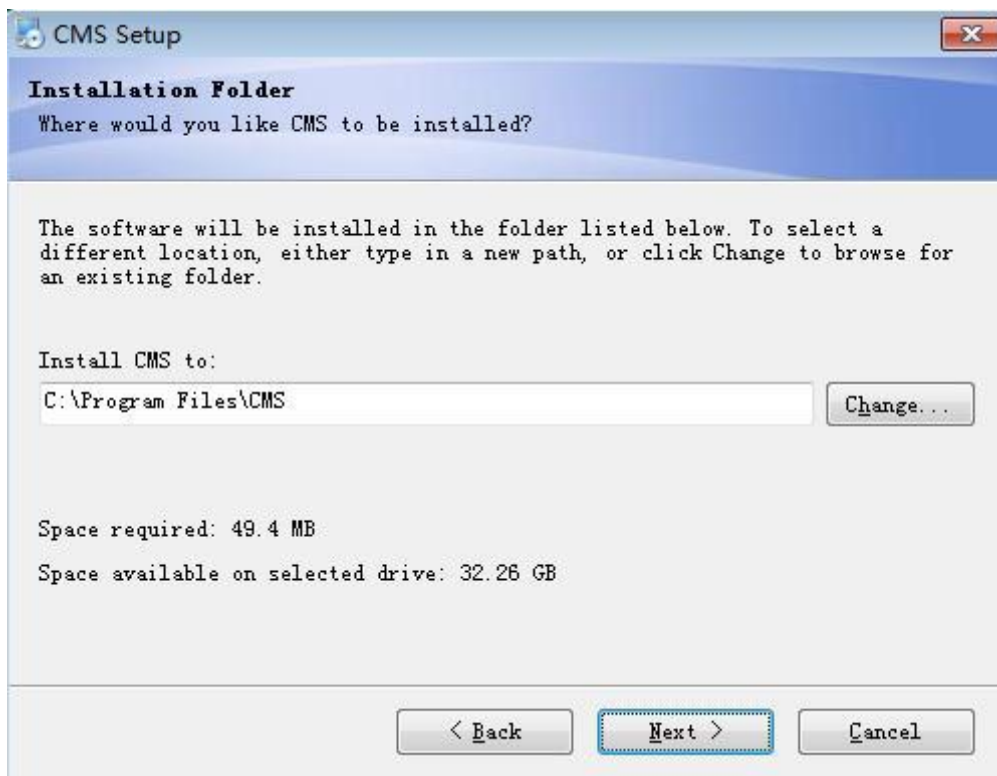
CMS Setup

Installation Folder
Where would you like CMS to be installed?

The software will be installed in the folder listed below. To select a different location, either type in a new path, or click Change to browse for an existing folder.

Install CMS to:
C:\Program Files\CMS

Change...

Space required: 49.4 MB

Space available on selected drive: 32.26 GB

< Back
Next >
Cancel